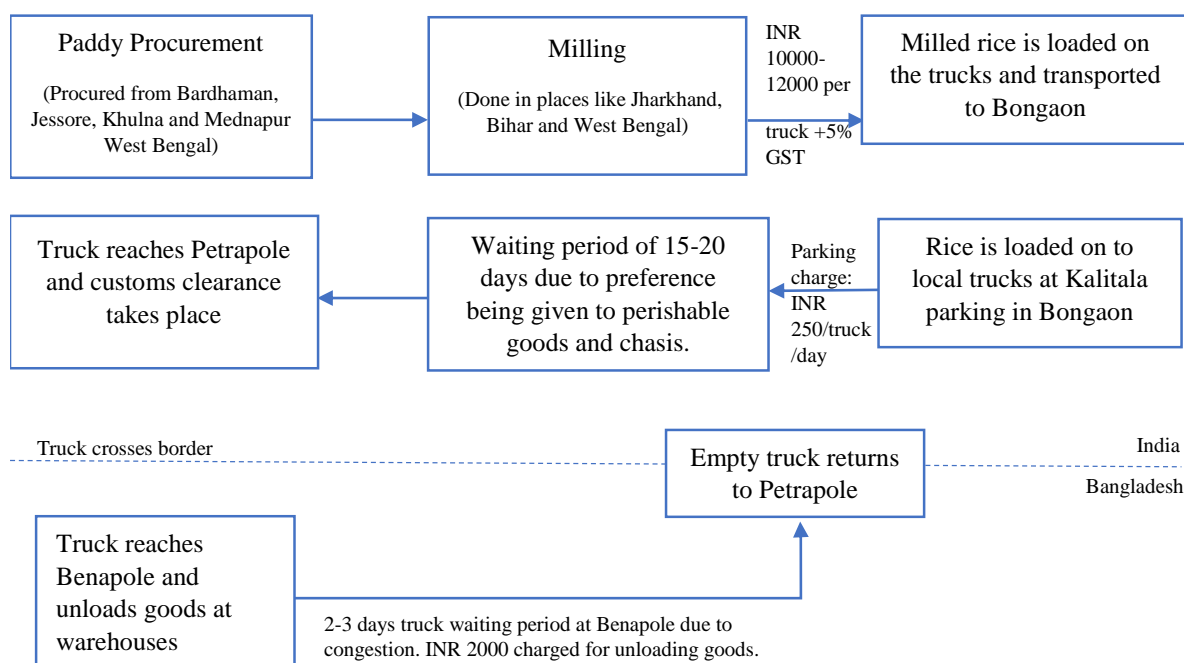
Paddy Procurement

(Procured from Bardhaman, Jessore, Khulna and Mednapur West Bengal)

Milling

(Done in places like Jharkhand, Bihar and West Bengal)

INR 10000-12000 per

truck +5% GST

Milled rice is loaded on the trucks and transported to Bongaon

Truck reaches Petrapole and customs clearance takes place

Waiting period of 15-20 days due to preference being given to perishable goods and chasis.

Parking charge: INR 250/truck /day

Rice is loaded on to local trucks at Kalitala parking in Bongaon

Truck crosses border

Empty truck returns to Petrapole

India

Bangladesh

Truck reaches Benapole and unloads goods at warehouses

2-3 days truck waiting period at Benapole due to congestion. INR 2000 charged for unloading goods.